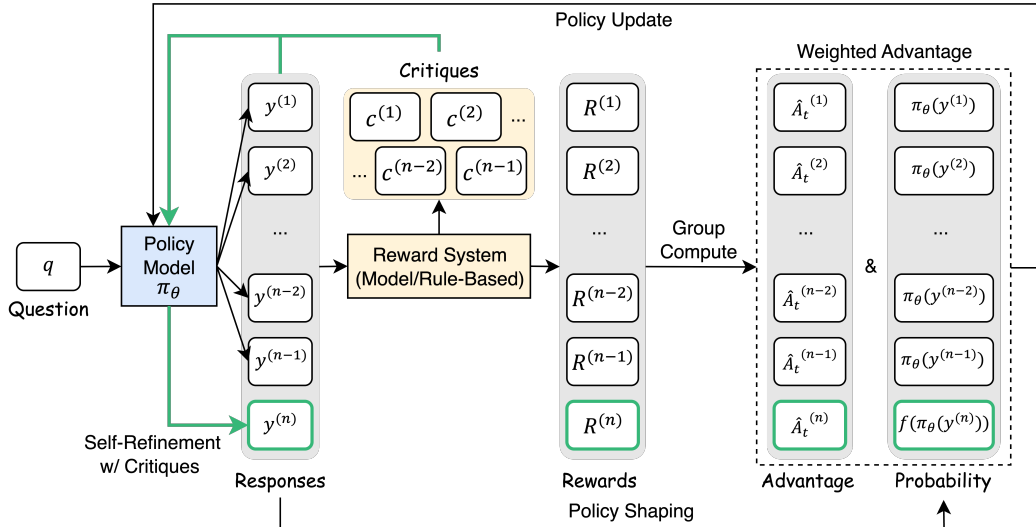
Policy Update

Weighted Advantage

Critiques

$c^{(1)}$ $c^{(2)}$ ...

... $c^{(n-2)}$ $c^{(n-1)}$

$q$

Question

Policy Model $\pi_\theta$

$y^{(1)}$

$y^{(2)}$

...

$y^{(n-2)}$

$y^{(n-1)}$

$y^{(n)}$

Responses

Self-Refinement w/ Critiques

Reward System (Model/Rule-Based)

$R^{(1)}$

$R^{(2)}$

...

$R^{(n-2)}$

$R^{(n-1)}$

$R^{(n)}$

Rewards

Group Compute

$\hat{A}_t^{(1)}$

$\hat{A}_t^{(2)}$

...

$\hat{A}_t^{(n-2)}$

$\hat{A}_t^{(n-1)}$

$\hat{A}_t^{(n)}$

Advantage

&

$\pi_\theta(y^{(1)})$

$\pi_\theta(y^{(2)})$

...

$\pi_\theta(y^{(n-2)})$

$\pi_\theta(y^{(n-1)})$

$f(\pi_\theta(y^{(n)}))$

Probability

Policy Shaping